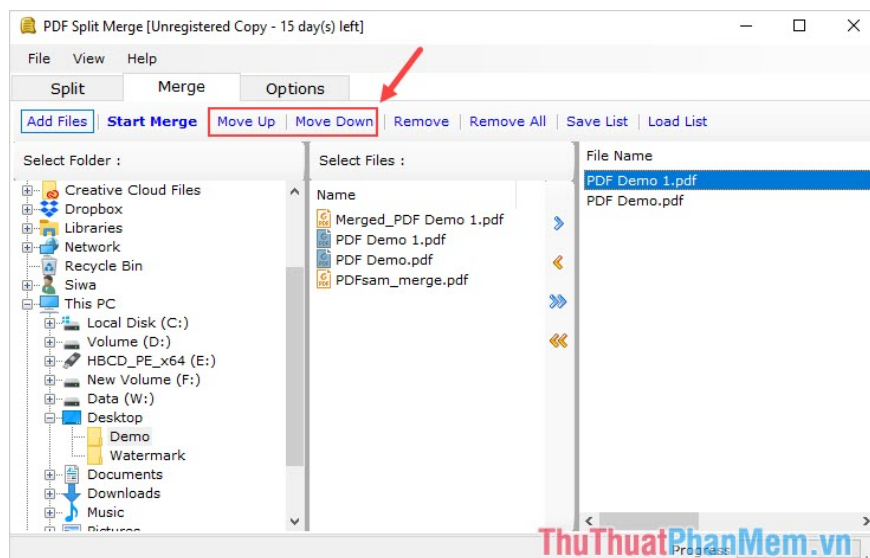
PDF Split Merge [Unregistered Copy - 15 day(s) left]

File View Help

Split Merge Options

Add Files | Start Merge | Move Up | Move Down | Remove | Remove All | Save List | Load List

Select Folder :

Creative Cloud Files
Dropbox
Libraries
Network
Recycle Bin
Siwa
This PC
Local Disk (C:)
Volume (D:)
HBCD_PE_x64 (E:)
New Volume (F:)
Data (W:)
Desktop
Demo
Watermark
Documents
Downloads
Music
Pictures

Select Files :

Name
Merged_PDF Demo 1.pdf
PDF Demo 1.pdf
PDF Demo.pdf
PDFsam_merge.pdf

File Name
PDF Demo 1.pdf
PDF Demo.pdf

Progress

ThuThuatPhanMem.vn